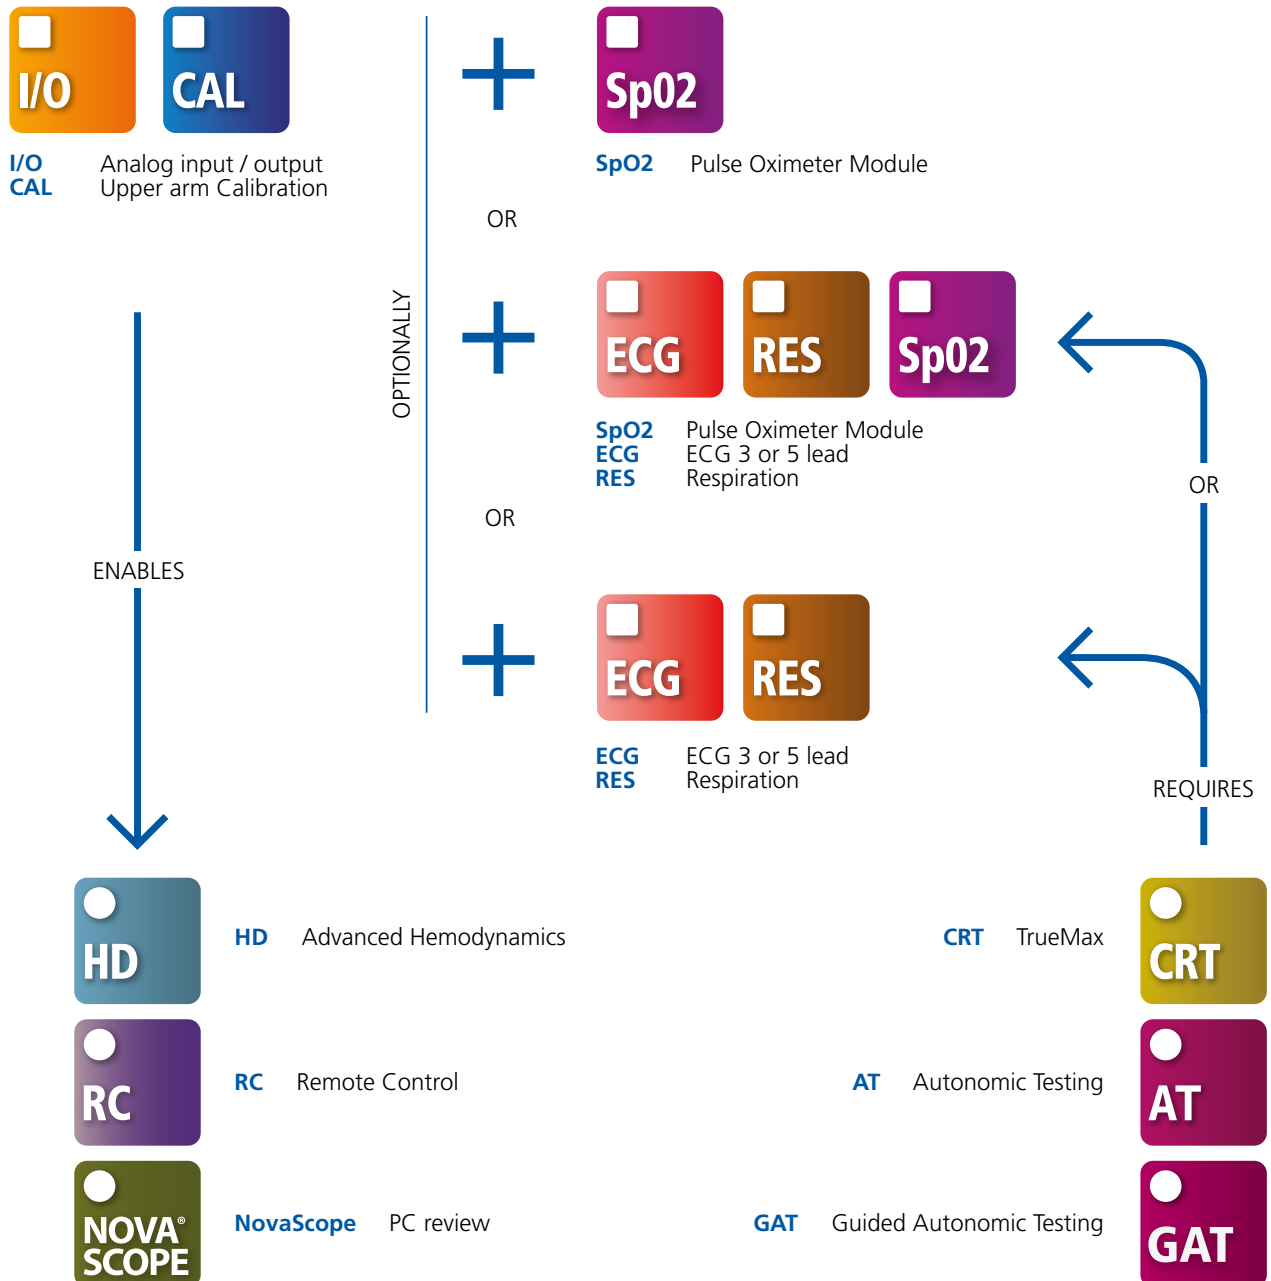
I/O CAL

I/O Analog input / output
CAL Upper arm Calibration

ENABLES

OPTIONALLY

Sp02

SpO2 Pulse Oximeter Module

OR

ECG RES Sp02

SpO2 Pulse Oximeter Module
ECG ECG 3 or 5 lead
RES Respiration

OR

ECG RES

ECG ECG 3 or 5 lead
RES Respiration

OR

REQUIRES

HD

HD Advanced Hemodynamics

RC

RC Remote Control

NOVA® SCOPE

NovaScope PC review

CRT TrueMax

CRT

AT Autonomic Testing

AT

GAT Guided Autonomic Testing

GAT